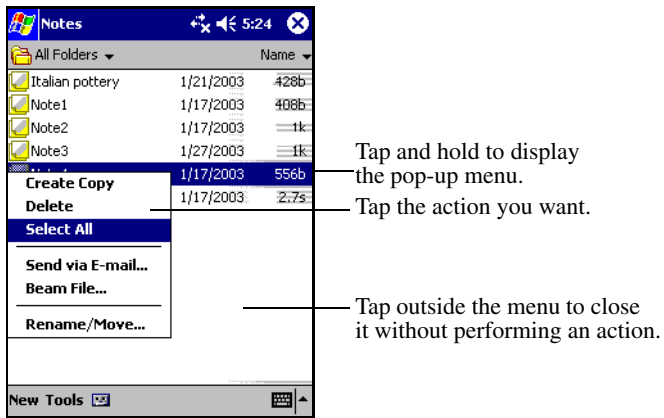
Notes 5:24

All Folders ▾ Name ▾

| | | |
|---|---|---|
| Italian pottery | 1/21/2003 | 428b |
| Note1 | 1/17/2003 | 408b |
| Note2 | 1/17/2003 | 1k |
| Note3 | 1/27/2003 | 1k |
| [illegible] | 1/17/2003 | 556b |
| | 1/17/2003 | 2.7s |

Create Copy
Delete
Select All
Send via E-mail...
Beam File...
Rename/Move...

New Tools

Tap and hold to display the pop-up menu.

Tap the action you want.

Tap outside the menu to close it without performing an action.